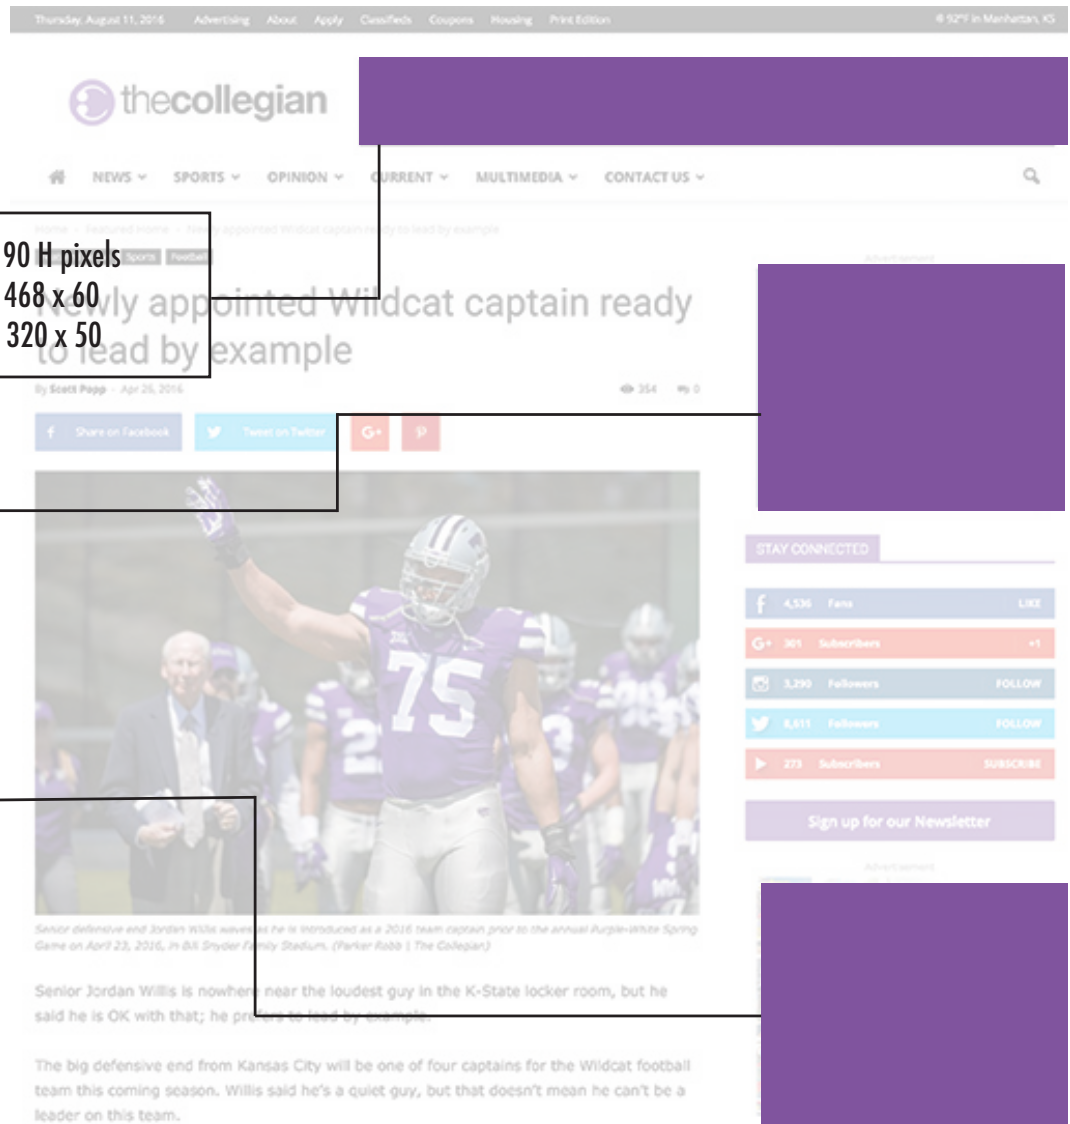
Thursday, August 11, 2016 Advertising About Apply Classifieds Coupons Housing Print Edition 92°F in Manhattan, KS

thecollegian

NEWS SPORTS OPINION CURRENT MULTIMEDIA CONTACT US

Home Featured Home Newly appointed Wildcat captain ready to lead by example

90 H pixels
468 x 60
320 x 50

Sports Football

Newly appointed Wildcat captain ready to lead by example

By Scott Popp - Apr 26, 2016

354 0

Share on Facebook Tweet on Twitter G+

Advertisement

STAY CONNECTED

4,536 Fans LIKE
301 Subscribers +1
3,290 Followers FOLLOW
8,611 Followers FOLLOW
273 Subscribers SUBSCRIBE

Sign up for our Newsletter

Advertisement

Senior defensive end Jordan Willis waves as he is introduced as a 2016 team captain prior to the annual Purple-White Spring Game on April 23, 2016, in Bill Snyder Family Stadium. (Parker Robb | The Collegian)

Senior Jordan Willis is nowhere near the loudest guy in the K-State locker room, but he said he is OK with that; he prefers to lead by example.

The big defensive end from Kansas City will be one of four captains for the Wildcat football team this coming season. Willis said he's a quiet guy, but that doesn't mean he can't be a leader on this team.